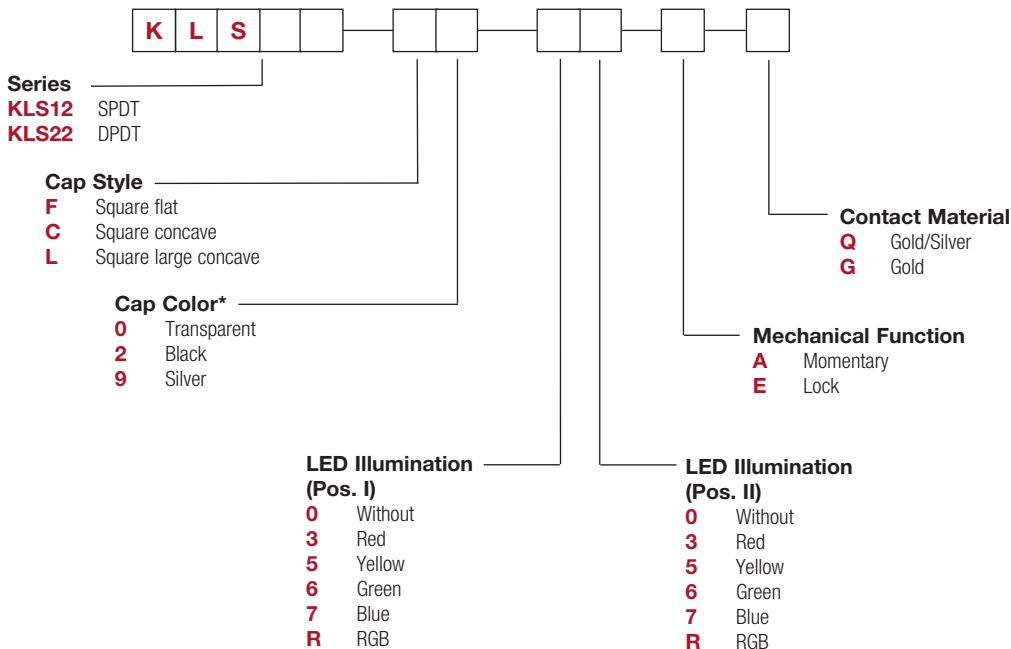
K L S

Series
KLS12 SPDT
KLS22 DPDT

Cap Style
F Square flat
C Square concave
L Square large concave

Cap Color*
0 Transparent
2 Black
9 Silver

Contact Material
Q Gold/Silver
G Gold

Mechanical Function
A Momentary
E Lock

LED Illumination (Pos. I)
0 Without
3 Red
5 Yellow
6 Green
7 Blue
R RGB

LED Illumination (Pos. II)
0 Without
3 Red
5 Yellow
6 Green
7 Blue
R RGB